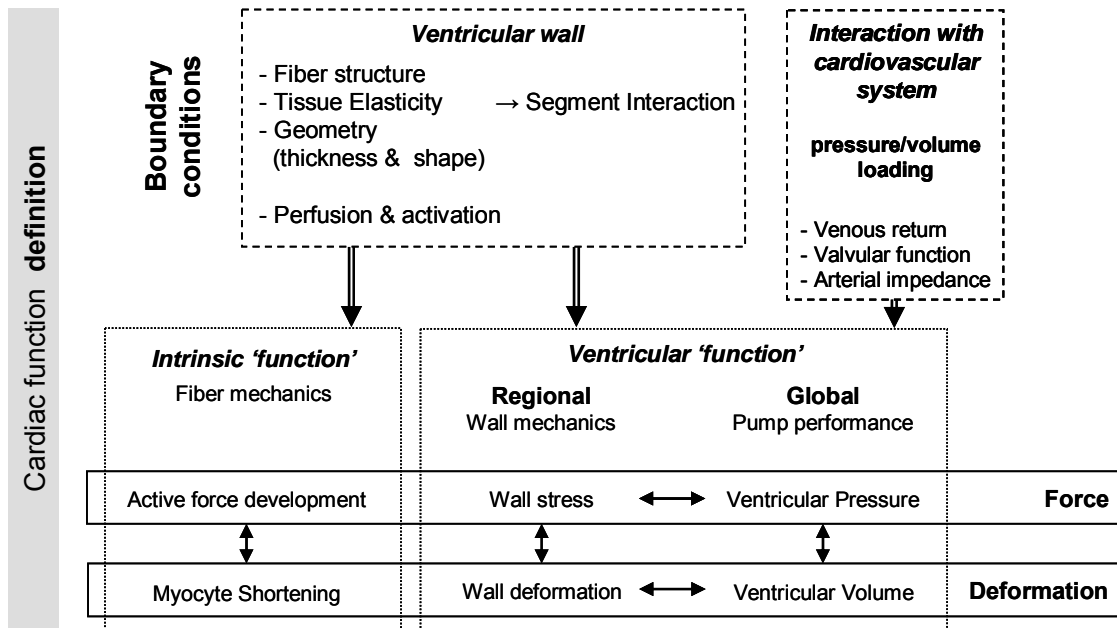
Cardiac function definition

Boundary conditions

Ventricular wall

- Fiber structure
- Tissue Elasticity → Segment Interaction
- Geometry (thickness & shape)
- Perfusion & activation

Interaction with cardiovascular system

pressure/volume loading

- Venous return
- Valvular function
- Arterial impedance

Intrinsic 'function'
Fiber mechanics

Ventricular 'function'

Regional
Wall mechanics

Global
Pump performance

| Active force development | Wall stress ↔ Ventricular Pressure | Force |
|---|---|---|
| Myocyte Shortening | Wall deformation ↔ Ventricular Volume | Deformation |